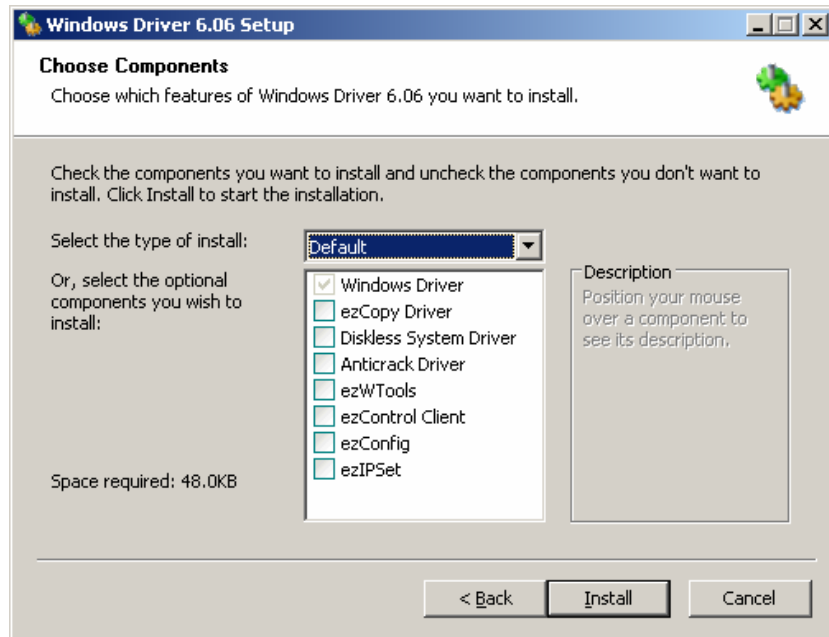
Windows Driver 6.06 Setup

Choose Components
Choose which features of Windows Driver 6.06 you want to install.

Check the components you want to install and uncheck the components you don't want to install. Click Install to start the installation.

Select the type of install: Default

Or, select the optional components you wish to install:

Windows Driver
ezCopy Driver
Diskless System Driver
Anticrack Driver
ezWTools
ezControl Client
ezConfig
ezIPSet

Description
Position your mouse over a component to see its description.

Space required: 48.0KB

< Back
Install
Cancel